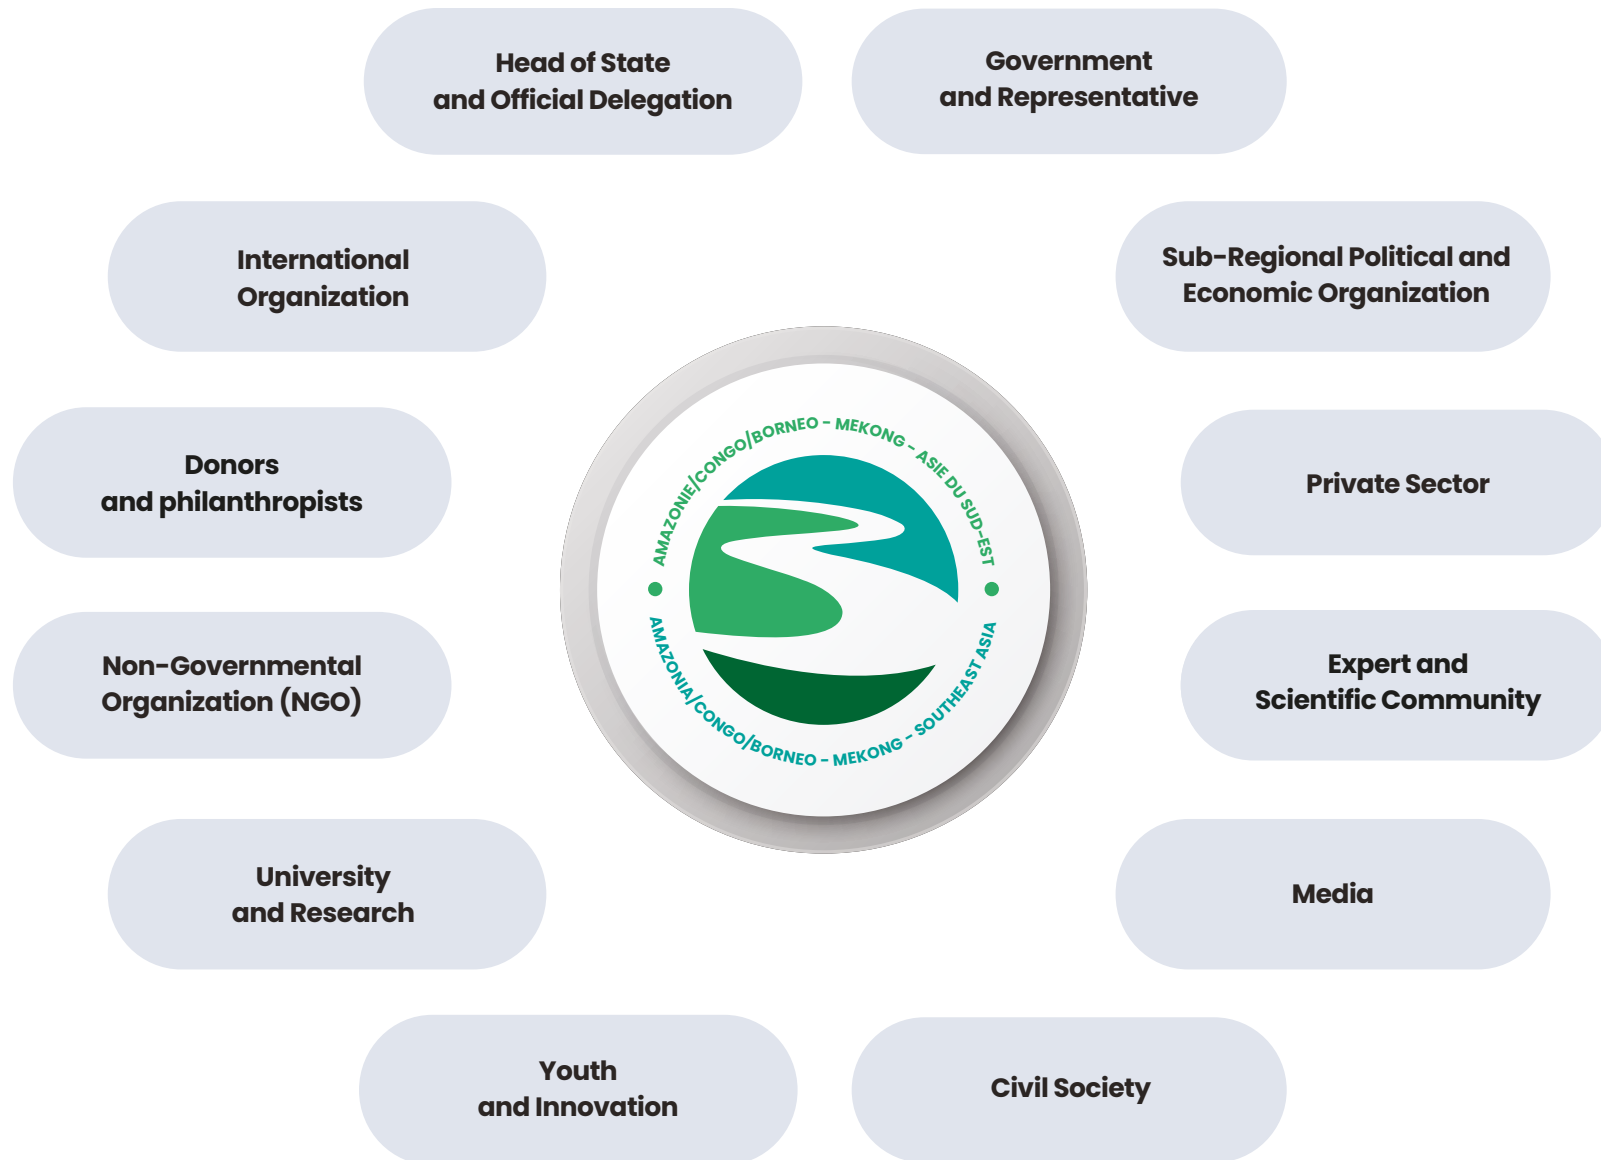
Head of State
and Official Delegation

Government
and Representative

International
Organization

Sub-Regional Political and
Economic Organization

Donors
and philanthropists

AMAZONIE/CONGO/BORNEO - MEKONG - ASIE DU SUD-EST

AMAZONIA/CONGO/BORNEO - MEKONG - SOUTHEAST ASIA

Private Sector

Non-Governmental
Organization (NGO)

Expert and
Scientific Community

University
and Research

Media

Youth
and Innovation

Civil Society